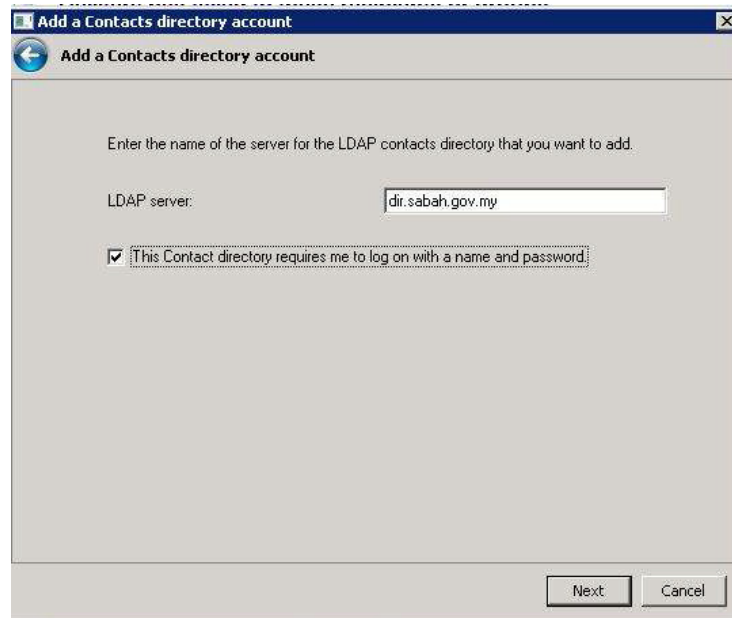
Add a Contacts directory account

Add a Contacts directory account

Enter the name of the server for the LDAP contacts directory that you want to add.

LDAP server: dir.sabah.gov.my

This Contact directory requires me to log on with a name and password.

Next Cancel